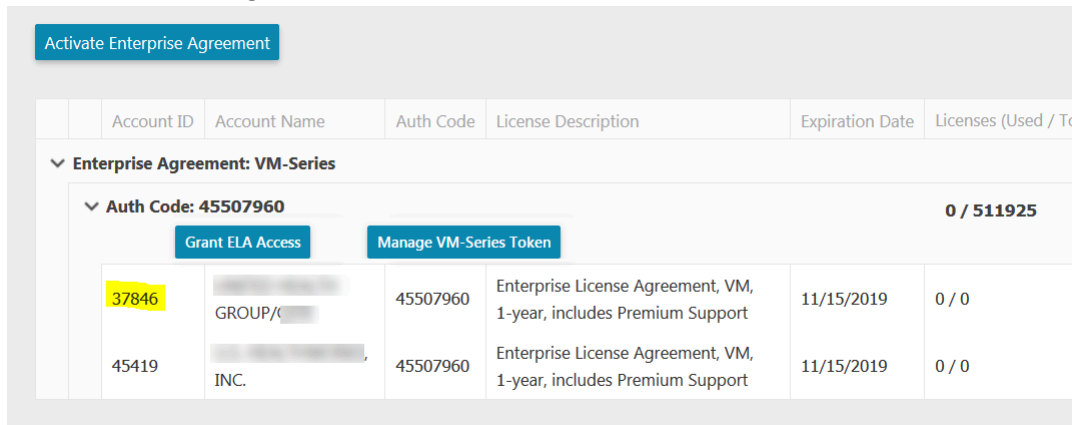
Activate Enterprise Agreement

| | | Account ID | Account Name | Auth Code | License Description | Expiration Date | Licenses (Used / To |
|---|---|---|---|---|---|---|---|

Enterprise Agreement: VM-Series

Auth Code: 45507960

0 / 511925

Grant ELA Access

Manage VM-Series Token

| Account ID | Account Name | Auth Code | License Description | Expiration Date | Licenses (Used / To |
|---|---|---|---|---|---|
| 37846 | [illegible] GROUP/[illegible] | 45507960 | Enterprise License Agreement, VM, 1-year, includes Premium Support | 11/15/2019 | 0 / 0 |
| 45419 | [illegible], INC. | 45507960 | Enterprise License Agreement, VM, 1-year, includes Premium Support | 11/15/2019 | 0 / 0 |